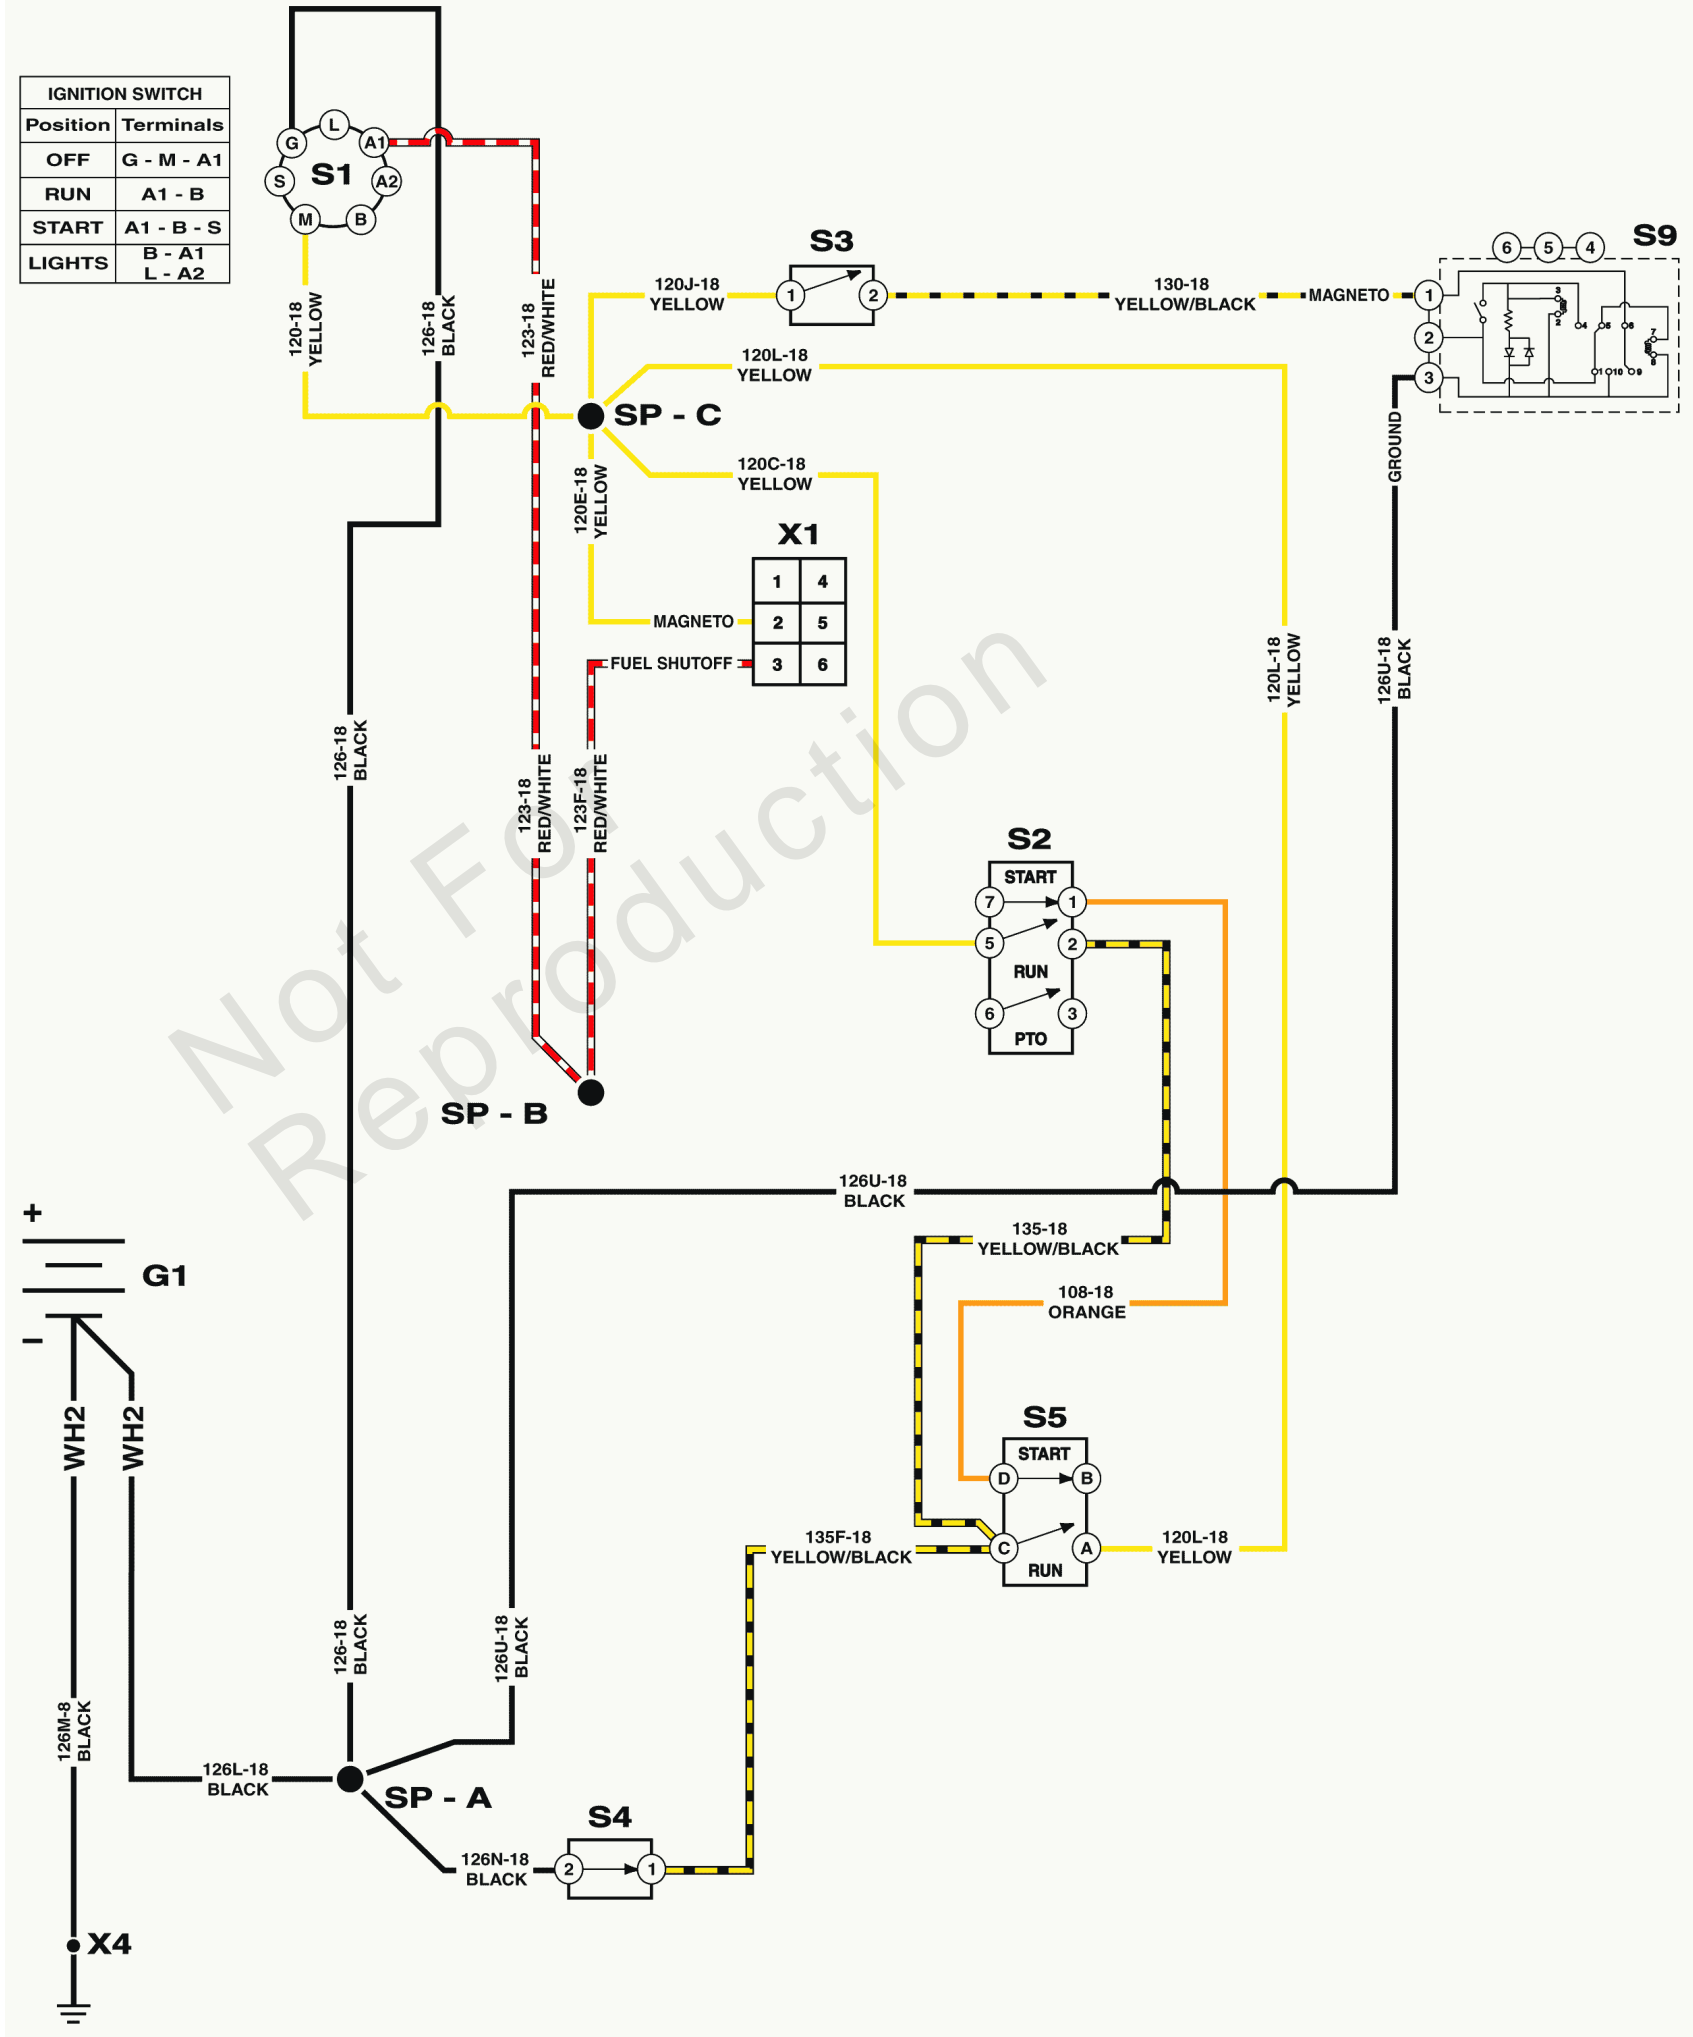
| IGNITION SWITCH | |
|---|---|
| Position | Terminals |
| OFF | G - M - A1 |
| RUN | A1 - B |
| START | A1 - B - S |
| LIGHTS | B - A1 L - A2 |

G L A1 S S1 A2 M B

120-18 YELLOW
126-18 BLACK
123-18 RED/WHITE

S3
120J-18 YELLOW
1 2
130-18 YELLOW/BLACK
MAGNETO

S9
6 5 4
1 2 3
GROUND

120L-18 YELLOW
SP - C
120C-18 YELLOW
120E-18 YELLOW

X1
| 1 | 4 |
|---|---|
| 2 | 5 |
| 3 | 6 |

MAGNETO
FUEL SHUTOFF

120L-18 YELLOW
126U-18 BLACK
126-18 BLACK
123-18 RED/WHITE
123F-18 RED/WHITE

S2
START
7 1
5 2
RUN
6 3
PTO

SP - B

126U-18 BLACK
135-18 YELLOW/BLACK
108-18 ORANGE

+
G1
−
WH2
WH2

S5
START
D B
C A
RUN
135F-18 YELLOW/BLACK
120L-18 YELLOW

126-18 BLACK
126U-18 BLACK
126M-8 BLACK
126L-18 BLACK
SP - A
S4
126N-18 BLACK
2 1

X4

Not For Reproduction